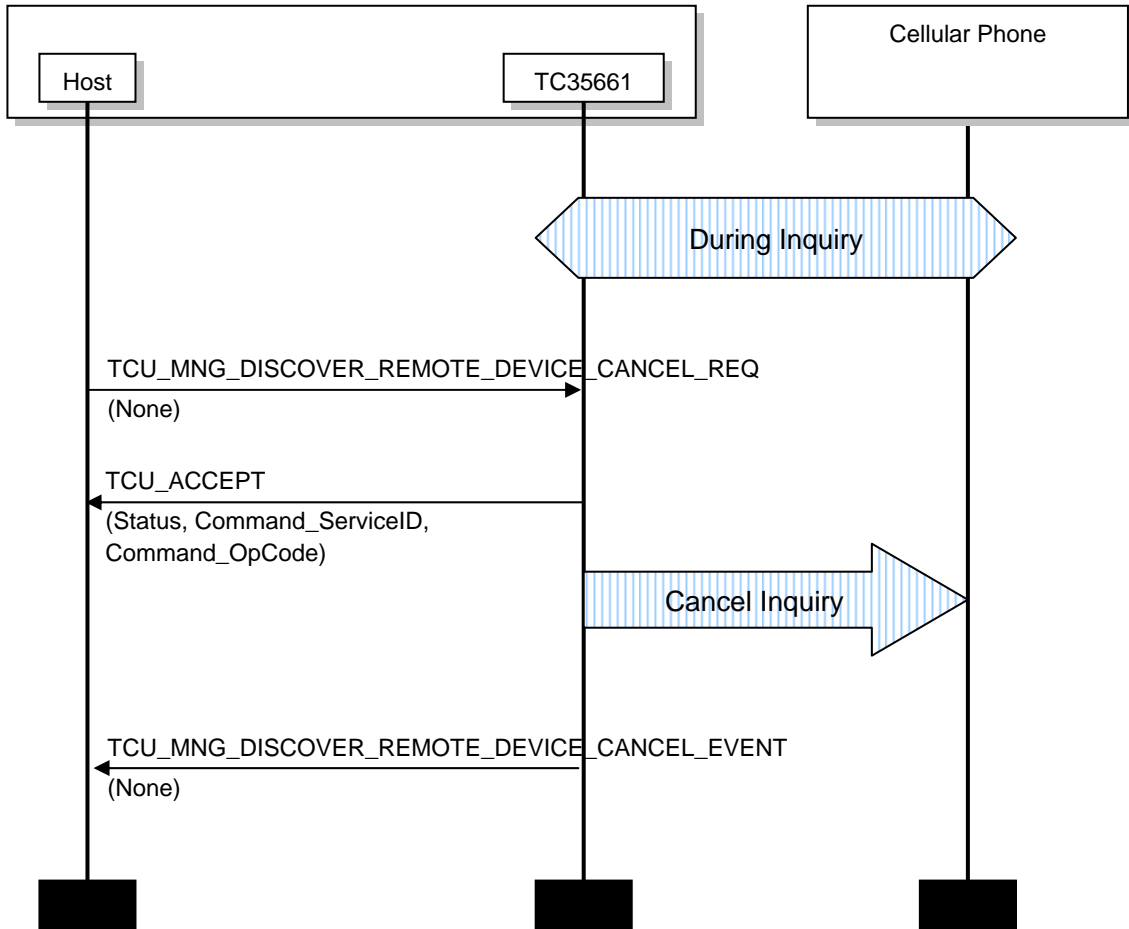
Host

TC35661

Cellular Phone

During Inquiry

TCU_MNG_DISCOVER_REMOTE_DEVICE_CANCEL_REQ
(None)

TCU_ACCEPT
(Status, Command_ServiceID, Command_OpCode)

Cancel Inquiry

TCU_MNG_DISCOVER_REMOTE_DEVICE_CANCEL_EVENT
(None)